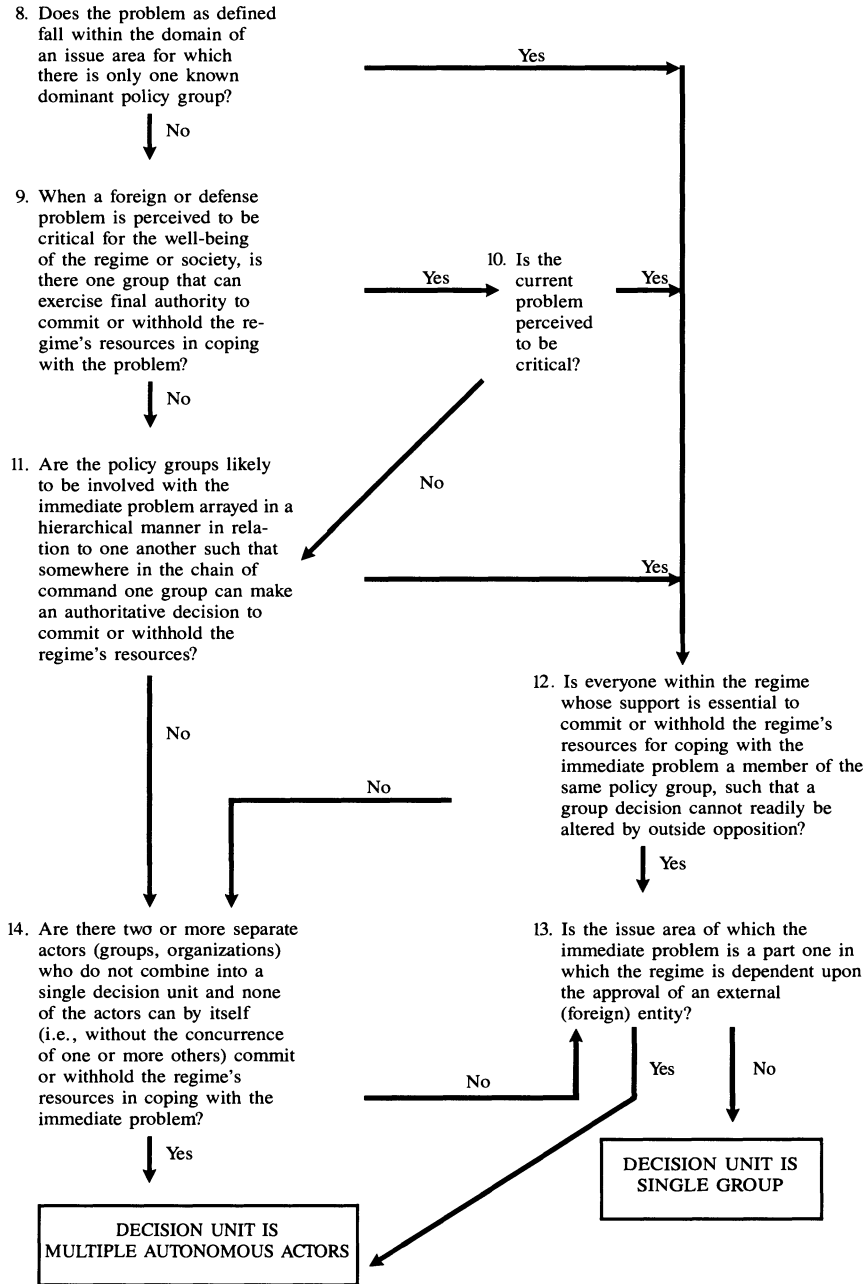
8. Does the problem as defined fall within the domain of an issue area for which there is only one known dominant policy group?

Yes

No

9. When a foreign or defense problem is perceived to be critical for the well-being of the regime or society, is there one group that can exercise final authority to commit or withhold the regime's resources in coping with the problem?

Yes

10. Is the current problem perceived to be critical?

Yes

No

11. Are the policy groups likely to be involved with the immediate problem arrayed in a hierarchical manner in relation to one another such that somewhere in the chain of command one group can make an authoritative decision to commit or withhold the regime's resources?

No

Yes

No

12. Is everyone within the regime whose support is essential to commit or withhold the regime's resources for coping with the immediate problem a member of the same policy group, such that a group decision cannot readily be altered by outside opposition?

No

Yes

14. Are there two or more separate actors (groups, organizations) who do not combine into a single decision unit and none of the actors can by itself (i.e., without the concurrence of one or more others) commit or withhold the regime's resources in coping with the immediate problem?

No

13. Is the issue area of which the immediate problem is a part one in which the regime is dependent upon the approval of an external (foreign) entity?

Yes

No

Yes

DECISION UNIT IS SINGLE GROUP

DECISION UNIT IS MULTIPLE AUTONOMOUS ACTORS